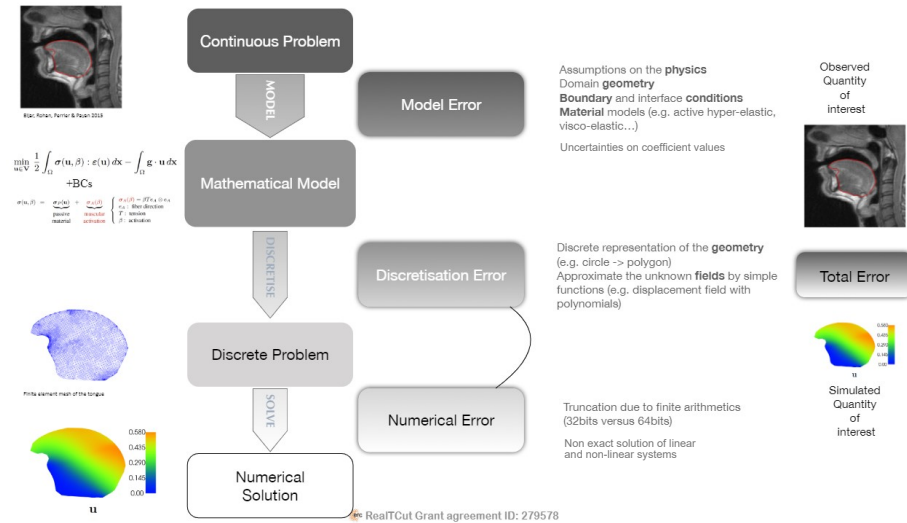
Bijar, Rohan, Perrier & Payan 2015

Continuous Problem

MODEL

Model Error

Assumptions on the physics
Domain geometry
Boundary and interface conditions
Material models (e.g. active hyper-elastic, visco-elastic…)

Uncertainties on coefficient values

Observed Quantity of interest

$\min_{\mathbf{u}\in\mathbf{V}} \frac{1}{2}\int_{\Omega} \boldsymbol{\sigma}(\mathbf{u},\beta) : \boldsymbol{\varepsilon}(\mathbf{u})\,d\mathbf{x} - \int_{\Omega} \mathbf{g}\cdot\mathbf{u}\,d\mathbf{x}$
+BCs

Mathematical Model

$\boldsymbol{\sigma}(\mathbf{u},\beta) = \underbrace{\boldsymbol{\sigma}_p(\mathbf{u})}_{\text{passive material}} + \underbrace{\boldsymbol{\sigma}_a(\beta)}_{\text{muscular activation}}$ $\begin{cases} \boldsymbol{\sigma}_a(\beta) = \beta T \mathbf{e}_a \otimes \mathbf{e}_a \\ \mathbf{e}_a : \text{fiber direction} \\ T : \text{tension} \\ \beta : \text{activation} \end{cases}$

DISCRETISE

Discretisation Error

Discrete representation of the geometry (e.g. circle -> polygon)
Approximate the unknown fields by simple functions (e.g. displacement field with polynomials)

Total Error

Discrete Problem

Finite element mesh of the tongue

0.580
0.435
0.290
0.145
0.00
u

Simulated Quantity of interest

SOLVE

Numerical Error

Truncation due to finite arithmetics (32bits versus 64bits)

Non exact solution of linear and non-linear systems

0.580
0.435
0.290
0.145
0.00
u

Numerical Solution

erc RealTCut Grant agreement ID: 279578